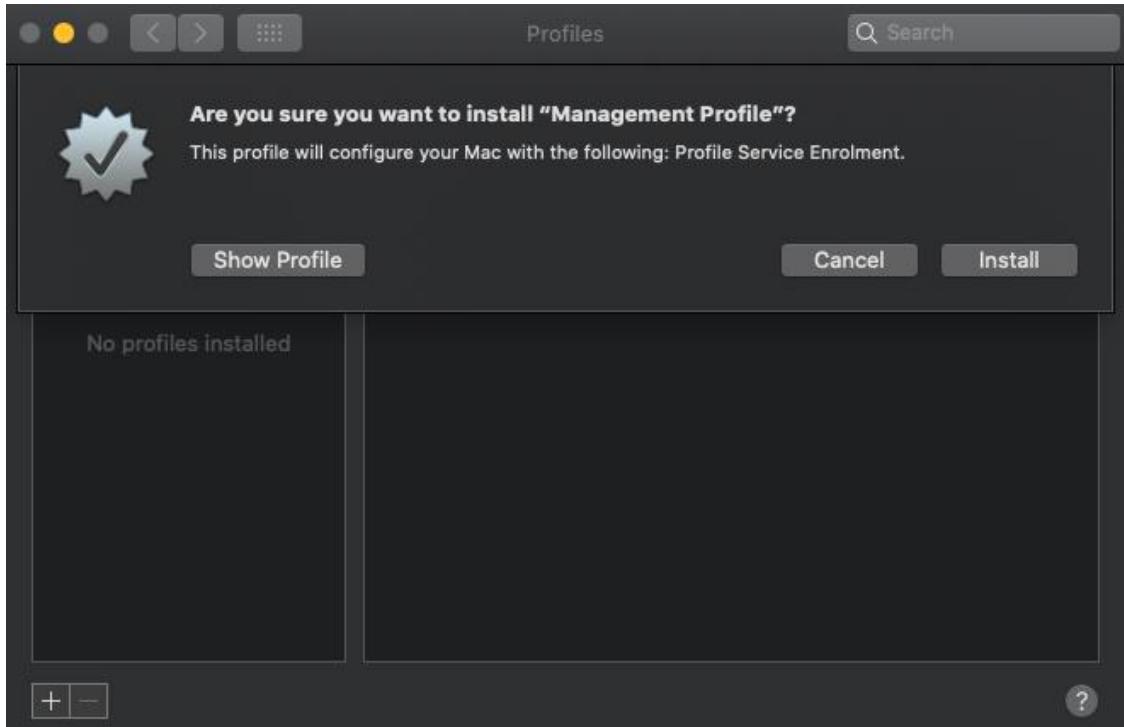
Profiles

Search

Are you sure you want to install “Management Profile”?

This profile will configure your Mac with the following: Profile Service Enrolment.

Show Profile

Cancel

Install

No profiles installed

+

−

?